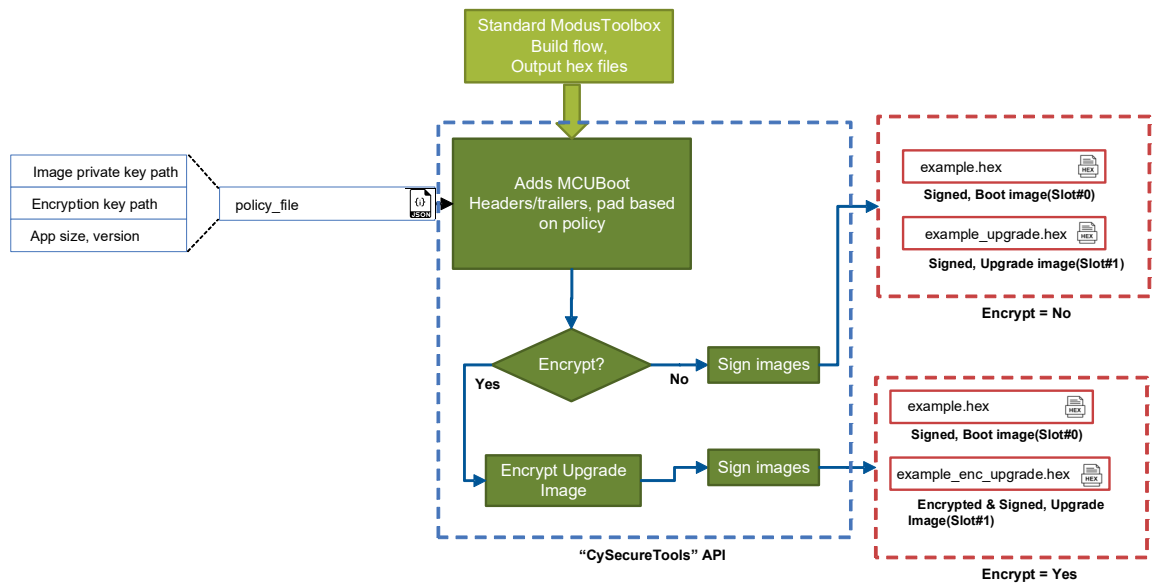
Standard ModusToolbox Build flow, Output hex files

Image private key path

Encryption key path

App size, version

policy_file

{;}
JSON

Adds MCUBoot Headers/trailers, pad based on policy

Encrypt?

Yes

No

Sign images

Encrypt Upgrade Image

Sign images

"CySecureTools" API

example.hex
HEX

Signed, Boot image(Slot#0)

example_upgrade.hex
HEX

Signed, Upgrade image(Slot#1)

Encrypt = No

example.hex
HEX

Signed, Boot image(Slot#0)

example_enc_upgrade.hex
HEX

Encrypted & Signed, Upgrade Image(Slot#1)

Encrypt = Yes